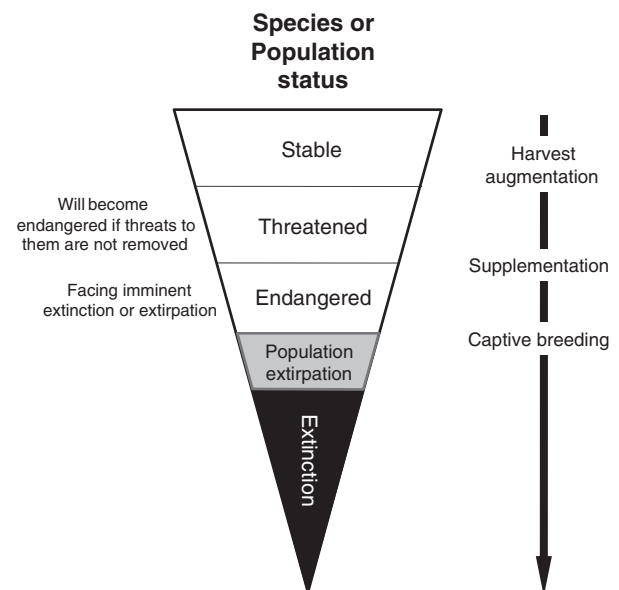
Species or Population status

Stable

Will become endangered if threats to them are not removed

Threatened

Facing imminent extinction or extirpation

Endangered

Population extirpation

Extinction

Harvest augmentation

Supplementation

Captive breeding